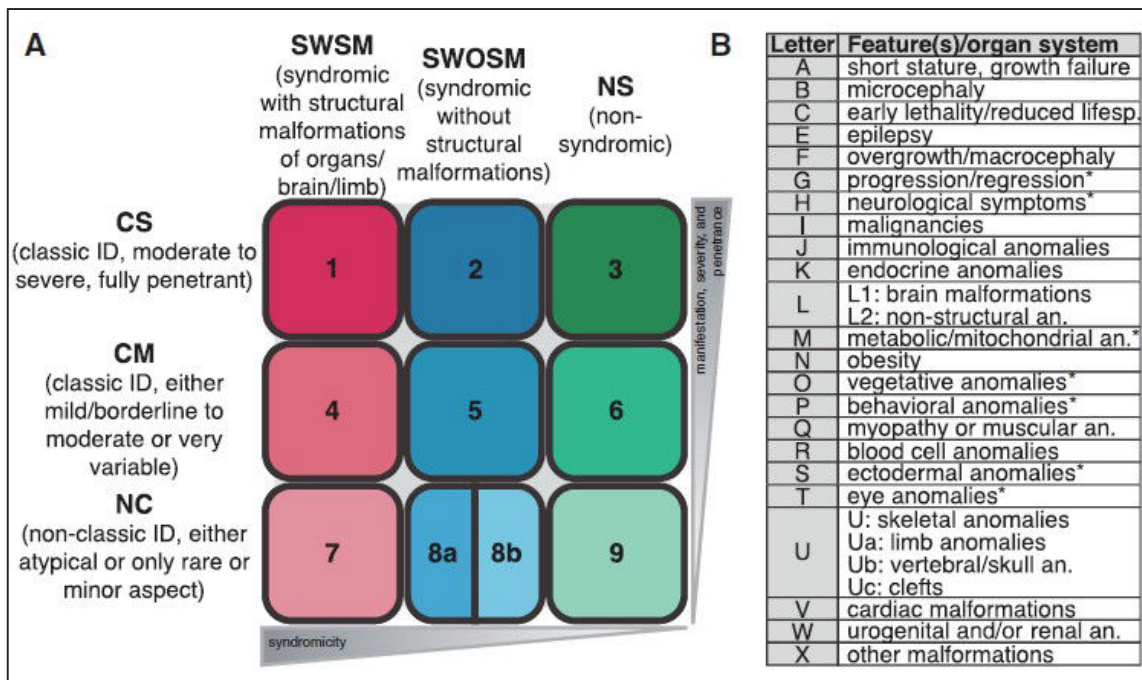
A

SWSM (syndromic with structural malformations of organs/ brain/limb)

SWOSM (syndromic without structural malformations)

NS (non-syndromic)

CS (classic ID, moderate to severe, fully penetrant)

CM (classic ID, either mild/borderline to moderate or very variable)

NC (non-classic ID, either atypical or only rare or minor aspect)

1
2
3
4
5
6
7
8a
8b
9

manifestation, severity, and penetrance

syndromicity

B

| Letter | Feature(s)/organ system |
|---|---|
| A | short stature, growth failure |
| B | microcephaly |
| C | early lethality/reduced lifesp. |
| E | epilepsy |
| F | overgrowth/macrocephaly |
| G | progression/regression* |
| H | neurological symptoms* |
| I | malignancies |
| J | immunological anomalies |
| K | endocrine anomalies |
| L | L1: brain malformations L2: non-structural an. |
| M | metabolic/mitochondrial an.* |
| N | obesity |
| O | vegetative anomalies* |
| P | behavioral anomalies* |
| Q | myopathy or muscular an. |
| R | blood cell anomalies |
| S | ectodermal anomalies* |
| T | eye anomalies* |
| U | U: skeletal anomalies Ua: limb anomalies Ub: vertebral/skull an. Uc: clefts |
| V | cardiac malformations |
| W | urogenital and/or renal an. |
| X | other malformations |